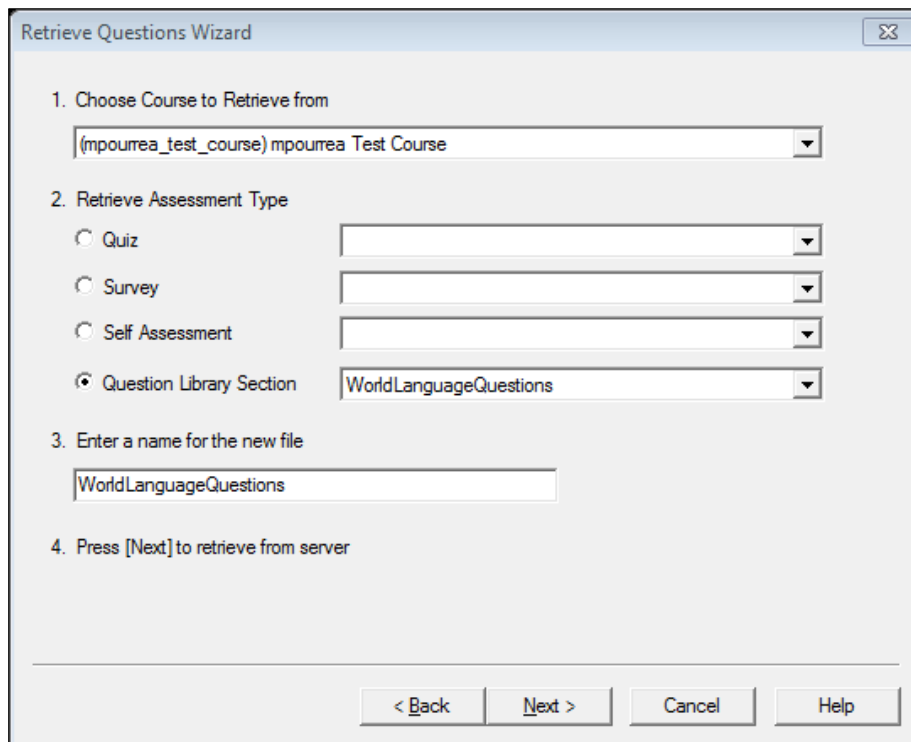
Retrieve Questions Wizard

1. Choose Course to Retrieve from

(mpourrea_test_course) mpourrea Test Course

2. Retrieve Assessment Type

Quiz

Survey

Self Assessment

Question Library Section

WorldLanguageQuestions

3. Enter a name for the new file

WorldLanguageQuestions

4. Press [Next] to retrieve from server

< Back

Next >

Cancel

Help